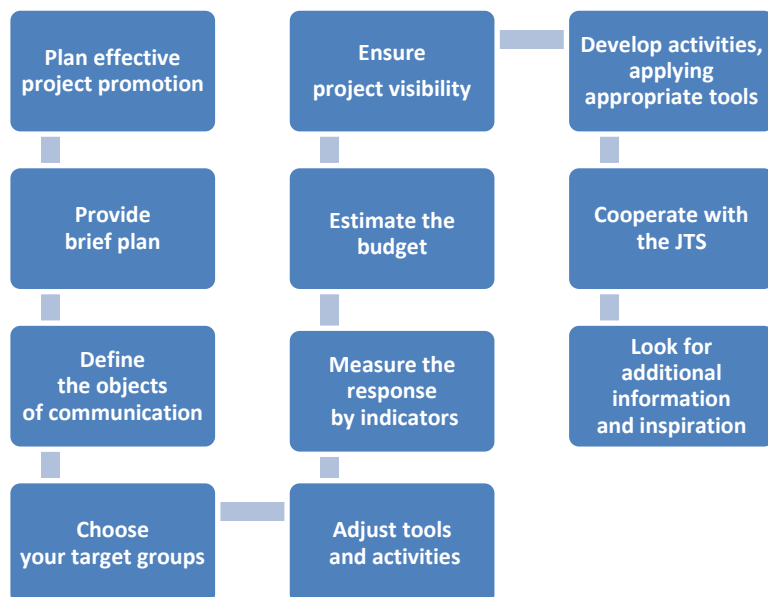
Plan effective project promotion

Provide brief plan

Define the objects of communication

Choose your target groups

Adjust tools and activities

Measure the response by indicators

Estimate the budget

Ensure project visibility

Develop activities, applying appropriate tools

Cooperate with the JTS

Look for additional information and inspiration